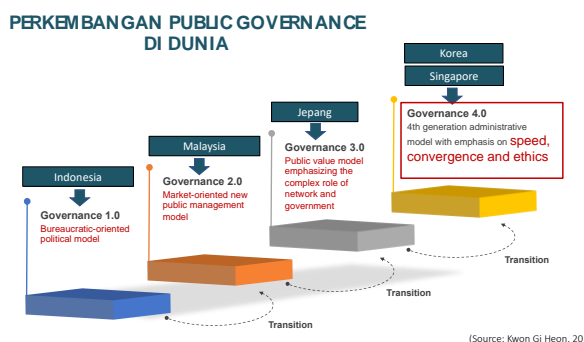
PERKEMBANGAN PUBLIC GOVERNANCE DI DUNIA

Korea

Singapore

Jepang

Malaysia

Indonesia

Governance 4.0
4th generation administrative model with emphasis on speed, convergence and ethics

Governance 3.0
Public value model emphasizing the complex role of network and government

Governance 2.0
Market-oriented new public management model

Governance 1.0
Bureaucratic-oriented political model

Transition

Transition

Transition

(Source: Kwon Gi Heon. 20